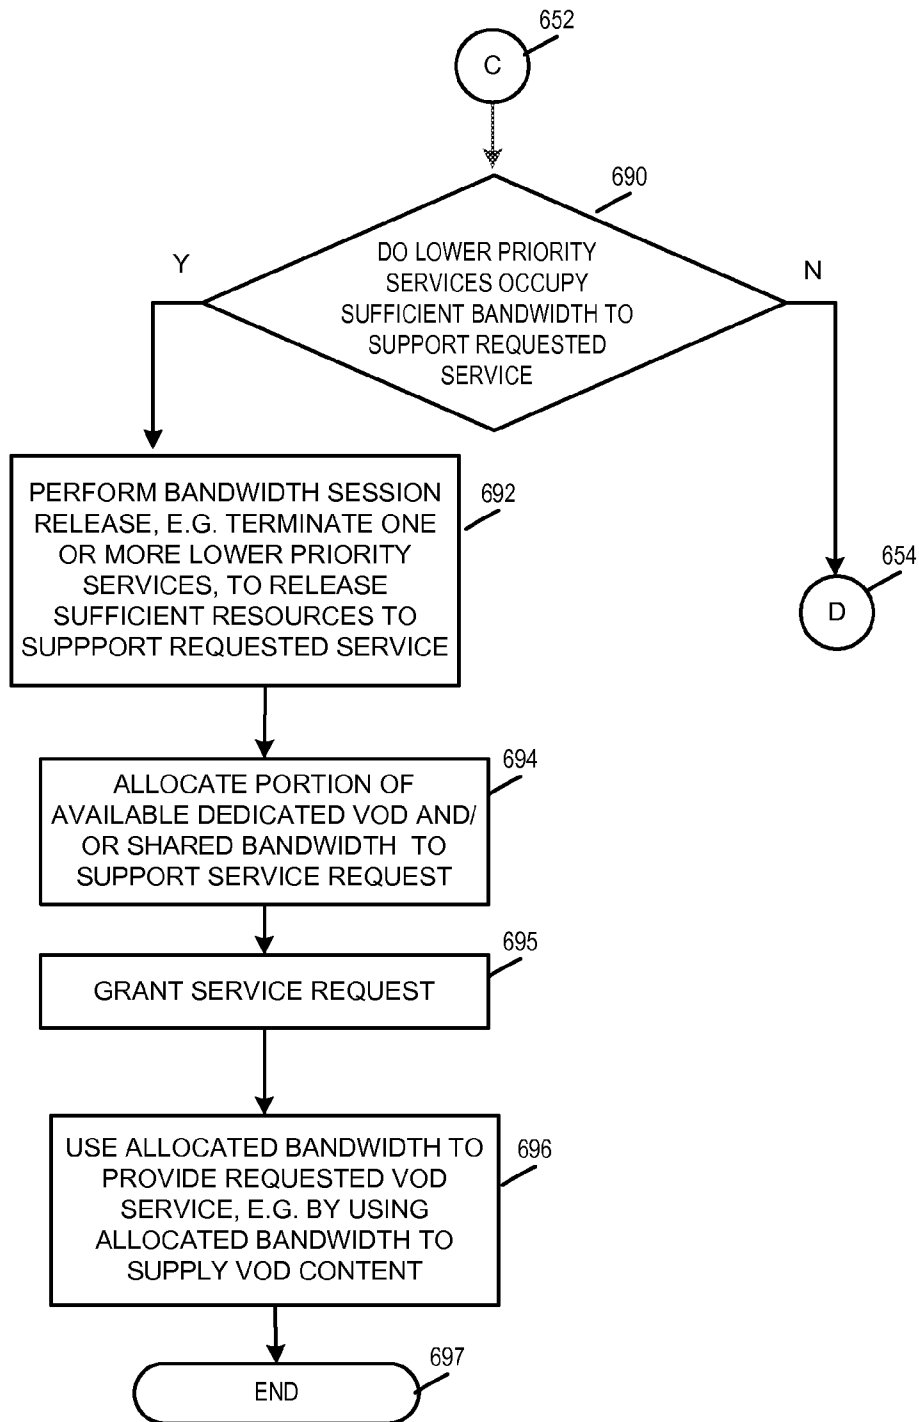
652
C

690
DO LOWER PRIORITY SERVICES OCCUPY SUFFICIENT BANDWIDTH TO SUPPORT REQUESTED SERVICE

Y

N

PERFORM BANDWIDTH SESSION RELEASE, E.G. TERMINATE ONE OR MORE LOWER PRIORITY SERVICES, TO RELEASE SUFFICIENT RESOURCES TO SUPPPORT REQUESTED SERVICE

692

654
D

ALLOCATE PORTION OF AVAILABLE DEDICATED VOD AND/ OR SHARED BANDWIDTH TO SUPPORT SERVICE REQUEST

694

695
GRANT SERVICE REQUEST

USE ALLOCATED BANDWIDTH TO PROVIDE REQUESTED VOD SERVICE, E.G. BY USING ALLOCATED BANDWIDTH TO SUPPLY VOD CONTENT

696

697
END